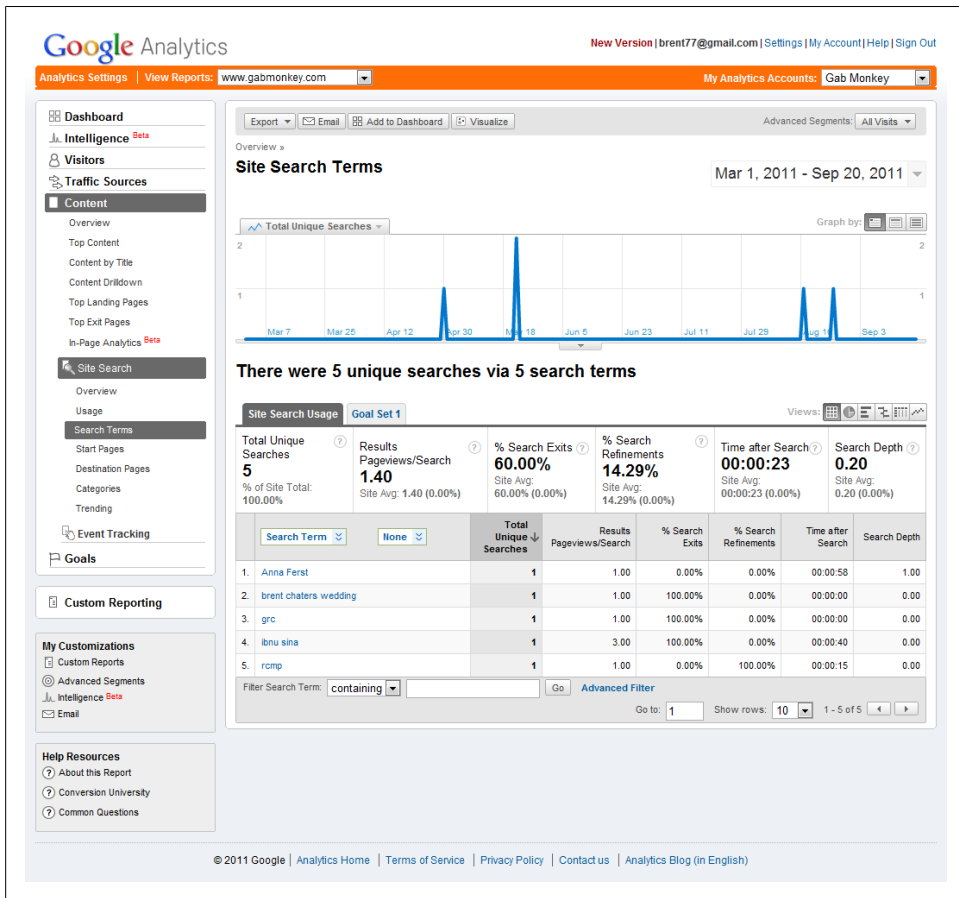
Google Analytics

New Version | brent77@gmail.com | Settings | My Account | Help | Sign Out

Analytics Settings | View Reports: www.gabmonkey.com

My Analytics Accounts: Gab Monkey

Dashboard
Intelligence Beta
Visitors
Traffic Sources
Content
Overview
Top Content
Content by Title
Content Drilldown
Top Landing Pages
Top Exit Pages
In-Page Analytics Beta
Site Search
Overview
Usage
Search Terms
Start Pages
Destination Pages
Categories
Trending
Event Tracking
Goals

Custom Reporting

My Customizations
Custom Reports
Advanced Segments
Intelligence Beta
Email

Help Resources
About this Report
Conversion University
Common Questions

Export | Email | Add to Dashboard | Visualize

Advanced Segments: All Visits

Overview »

Site Search Terms

Mar 1, 2011 - Sep 20, 2011

Total Unique Searches

Graph by:

2
1
Mar 7 Mar 25 Apr 12 Apr 30 May 18 Jun 5 Jun 23 Jul 11 Jul 29 Aug 16 Sep 3
2
1

There were 5 unique searches via 5 search terms

Site Search Usage | Goal Set 1

Views:

Total Unique Searches
5
% of Site Total: 100.00%

Results Pageviews/Search
1.40
Site Avg: 1.40 (0.00%)

% Search Exits
60.00%
Site Avg: 60.00% (0.00%)

% Search Refinements
14.29%
Site Avg: 14.29% (0.00%)

Time after Search
00:00:23
Site Avg: 00:00:23 (0.00%)

Search Depth
0.20
Site Avg: 0.20 (0.00%)

| | Search Term | None | Total Unique Searches | Results Pageviews/Search | % Search Exits | % Search Refinements | Time after Search | Search Depth |
|---|---|---|---|---|---|---|---|---|
| 1. | Anna Ferst | | 1 | 1.00 | 0.00% | 0.00% | 00:00:58 | 1.00 |
| 2. | brent chaters wedding | | 1 | 1.00 | 100.00% | 0.00% | 00:00:00 | 0.00 |
| 3. | grc | | 1 | 1.00 | 100.00% | 0.00% | 00:00:00 | 0.00 |
| 4. | ibnu sina | | 1 | 3.00 | 100.00% | 0.00% | 00:00:40 | 0.00 |
| 5. | rcmp | | 1 | 1.00 | 0.00% | 100.00% | 00:00:15 | 0.00 |

Filter Search Term: containing Go Advanced Filter

Go to: 1 Show rows: 10 1 - 5 of 5

© 2011 Google | Analytics Home | Terms of Service | Privacy Policy | Contact us | Analytics Blog (in English)